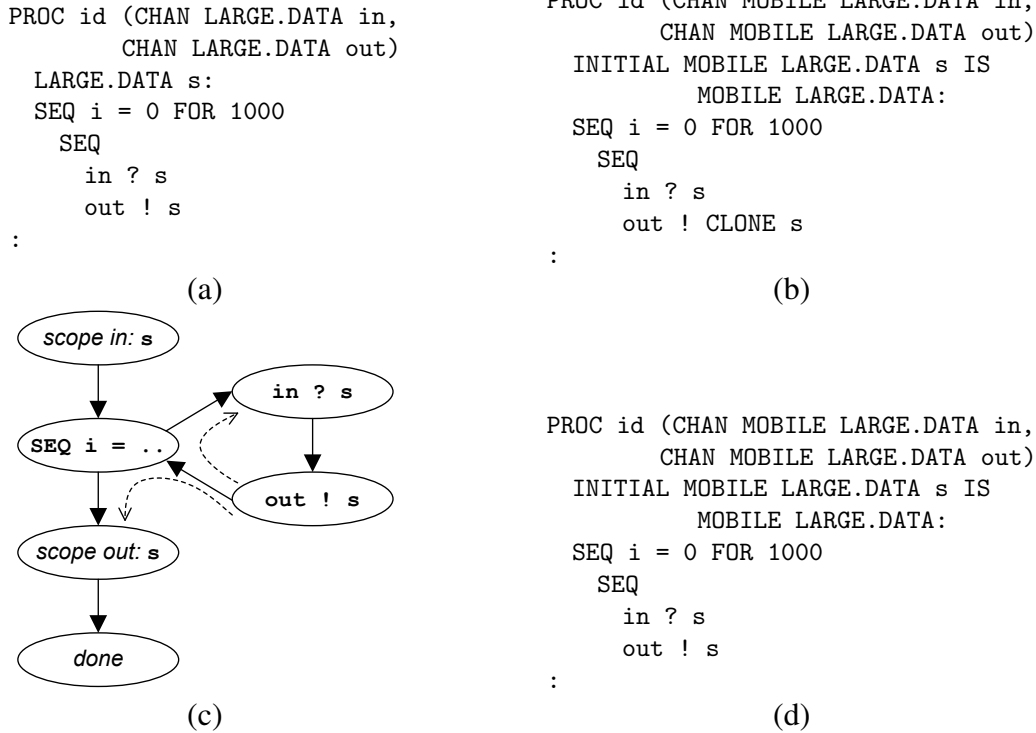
PROC id (CHAN LARGE.DATA in,
         CHAN LARGE.DATA out)
  LARGE.DATA s:
  SEQ i = 0 FOR 1000
    SEQ
      in ? s
      out ! s
:

(a)

PROC id (CHAN MOBILE LARGE.DATA in,
         CHAN MOBILE LARGE.DATA out)
  INITIAL MOBILE LARGE.DATA s IS
          MOBILE LARGE.DATA:
  SEQ i = 0 FOR 1000
    SEQ
      in ? s
      out ! CLONE s
:

(b)

scope in: s

SEQ i = ..

in ? s

out ! s

scope out: s

done

(c)

PROC id (CHAN MOBILE LARGE.DATA in,
         CHAN MOBILE LARGE.DATA out)
  INITIAL MOBILE LARGE.DATA s IS
          MOBILE LARGE.DATA:
  SEQ i = 0 FOR 1000
    SEQ
      in ? s
      out ! s
:

(d)